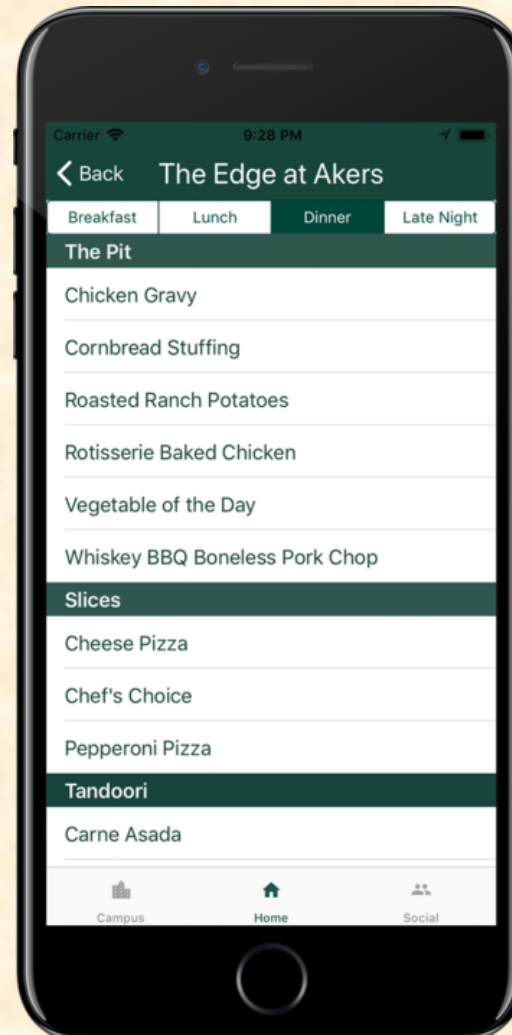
Carrier 9:28 PM

Back The Edge at Akers

Breakfast Lunch Dinner Late Night

The Pit

Chicken Gravy

Cornbread Stuffing

Roasted Ranch Potatoes

Rotisserie Baked Chicken

Vegetable of the Day

Whiskey BBQ Boneless Pork Chop

Slices

Cheese Pizza

Chef's Choice

Pepperoni Pizza

Tandoori

Carne Asada

Campus Home Social